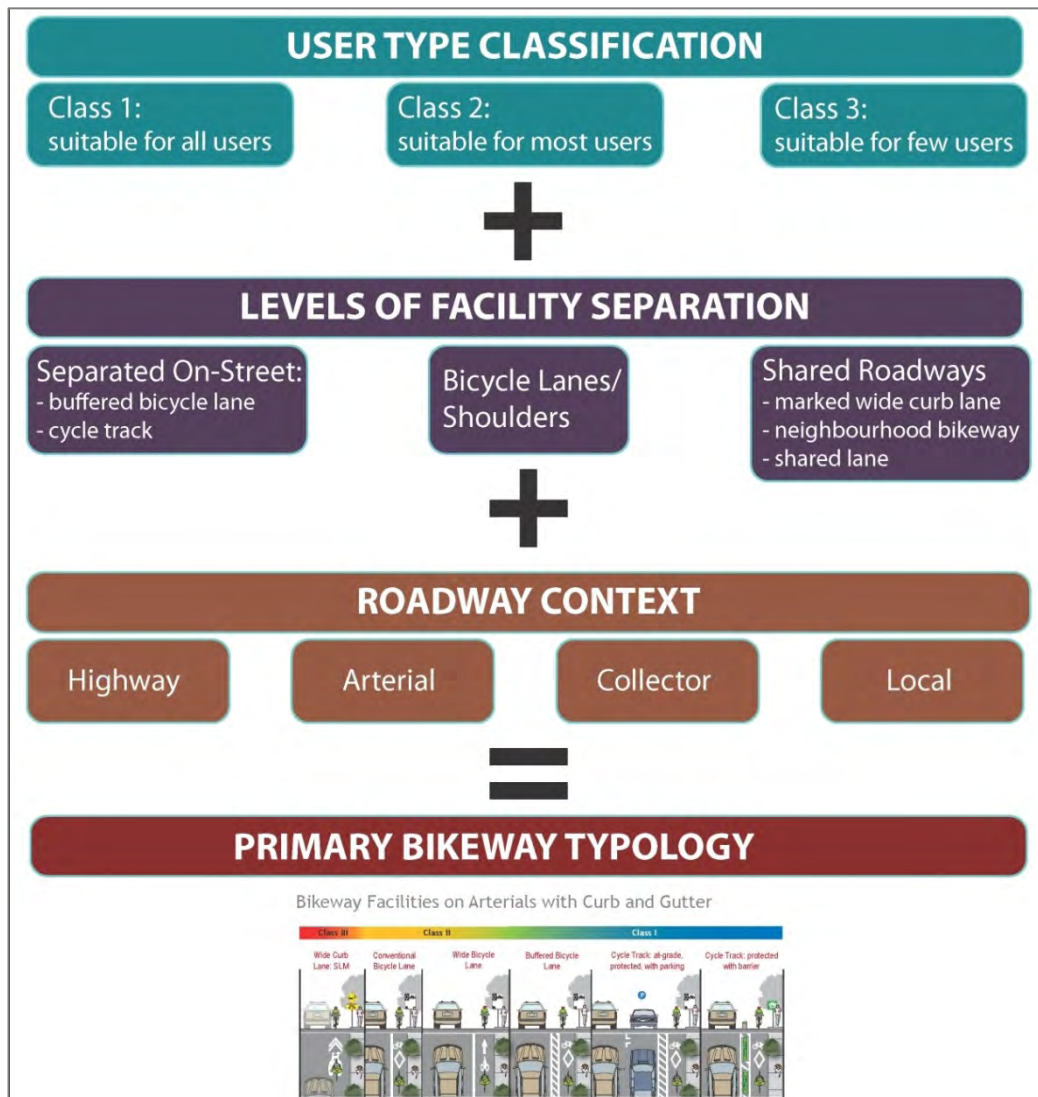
USER TYPE CLASSIFICATION

Class 1:
suitable for all users

Class 2:
suitable for most users

Class 3:
suitable for few users

+

LEVELS OF FACILITY SEPARATION

Separated On-Street:
- buffered bicycle lane
- cycle track

Bicycle Lanes/
Shoulders

Shared Roadways
- marked wide curb lane
- neighbourhood bikeway
- shared lane

+

ROADWAY CONTEXT

Highway

Arterial

Collector

Local

=

PRIMARY BIKEWAY TYPOLOGY

Bikeway Facilities on Arterials with Curb and Gutter

Class III | Class II | Class I

Wide Curb Lane: SLM

Conventional Bicycle Lane

Wide Bicycle Lane

Buffered Bicycle Lane

Cycle Track: at-grade, protected, with parking

Cycle Track: protected with barrier